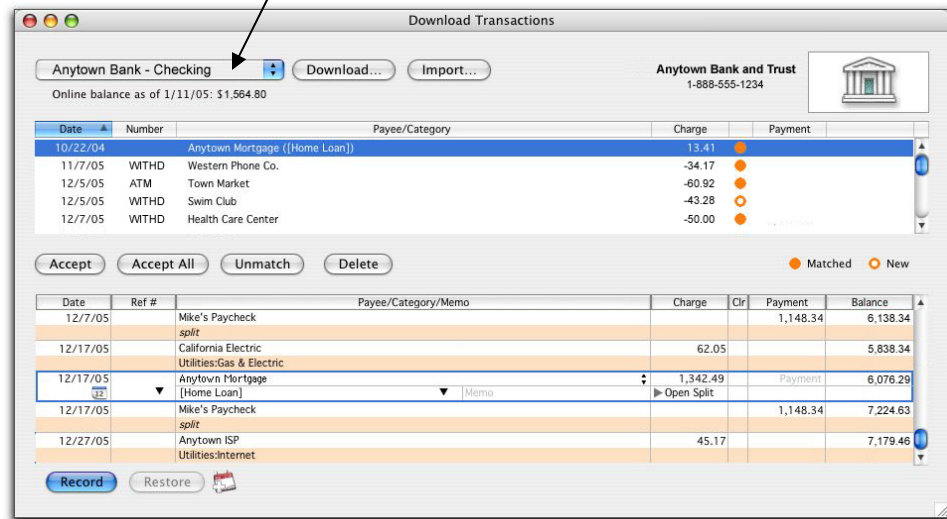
Download Transactions

Anytown Bank - Checking

Download...

Import...

Online balance as of 1/11/05: $1,564.80

Anytown Bank and Trust
1-888-555-1234

| Date | Number | Payee/Category | Charge | | Payment |
|---|---|---|---|---|---|
| 10/22/04 | | Anytown Mortgage ([Home Loan]) | 13.41 | | |
| 11/7/05 | WITHD | Western Phone Co. | -34.17 | | |
| 12/5/05 | ATM | Town Market | -60.92 | | |
| 12/5/05 | WITHD | Swim Club | -43.28 | | |
| 12/7/05 | WITHD | Health Care Center | -50.00 | | |

Accept

Accept All

Unmatch

Delete

Matched

New

| Date | Ref # | Payee/Category/Memo | Charge | Clr | Payment | Balance |
|---|---|---|---|---|---|---|
| 12/7/05 | | Mike's Paycheck | | | 1,148.34 | 6,138.34 |
| | | split | | | | |
| 12/17/05 | | California Electric | 62.05 | | | 5,838.34 |
| | | Utilities:Gas & Electric | | | | |
| 12/17/05 | | Anytown Mortgage | 1,342.49 | | Payment | 6,076.29 |
| 22 | | [Home Loan] Memo | Open Split | | | |
| 12/17/05 | | Mike's Paycheck | | | 1,148.34 | 7,224.63 |
| | | split | | | | |
| 12/27/05 | | Anytown ISP | 45.17 | | | 7,179.46 |
| | | Utilities:Internet | | | | |

Record

Restore